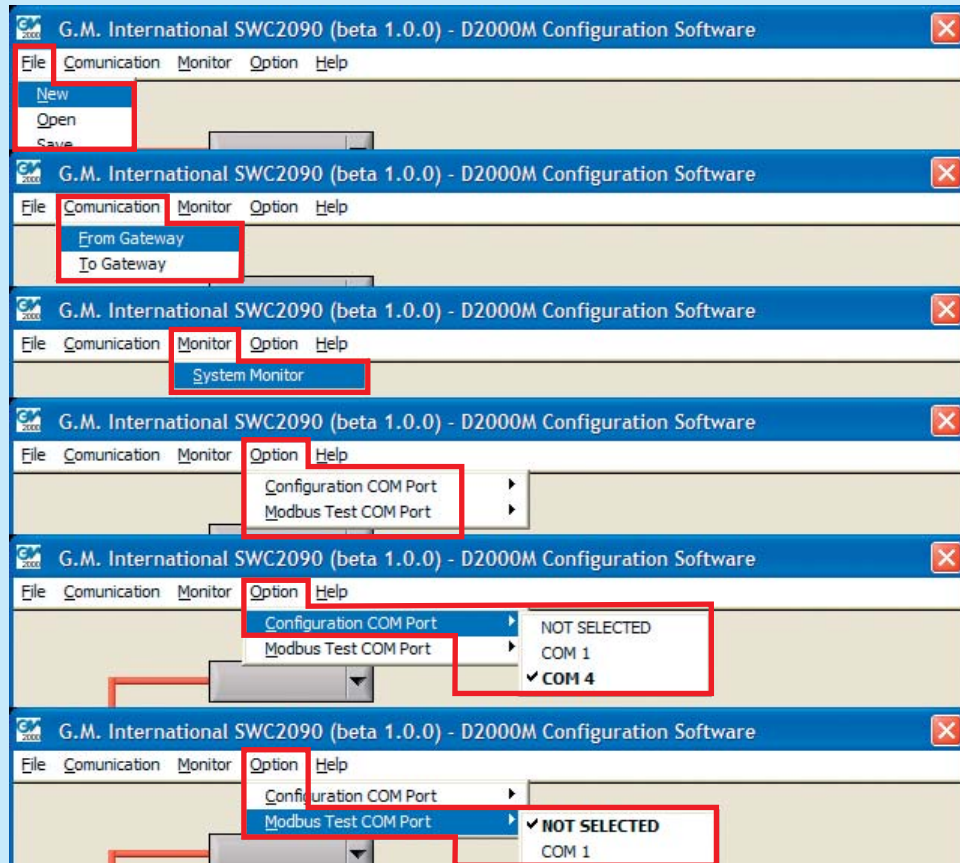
G.M. International SWC2090 (beta 1.0.0) - D2000M Configuration Software

File Comunication Monitor Option Help

New
Open
Save

G.M. International SWC2090 (beta 1.0.0) - D2000M Configuration Software

File Comunication Monitor Option Help

From Gateway
To Gateway

G.M. International SWC2090 (beta 1.0.0) - D2000M Configuration Software

File Comunication Monitor Option Help

System Monitor

G.M. International SWC2090 (beta 1.0.0) - D2000M Configuration Software

File Comunication Monitor Option Help

Configuration COM Port
Modbus Test COM Port

G.M. International SWC2090 (beta 1.0.0) - D2000M Configuration Software

File Comunication Monitor Option Help

Configuration COM Port
Modbus Test COM Port

NOT SELECTED
COM 1
✔ COM 4

G.M. International SWC2090 (beta 1.0.0) - D2000M Configuration Software

File Comunication Monitor Option Help

Configuration COM Port
Modbus Test COM Port

✔ NOT SELECTED
COM 1